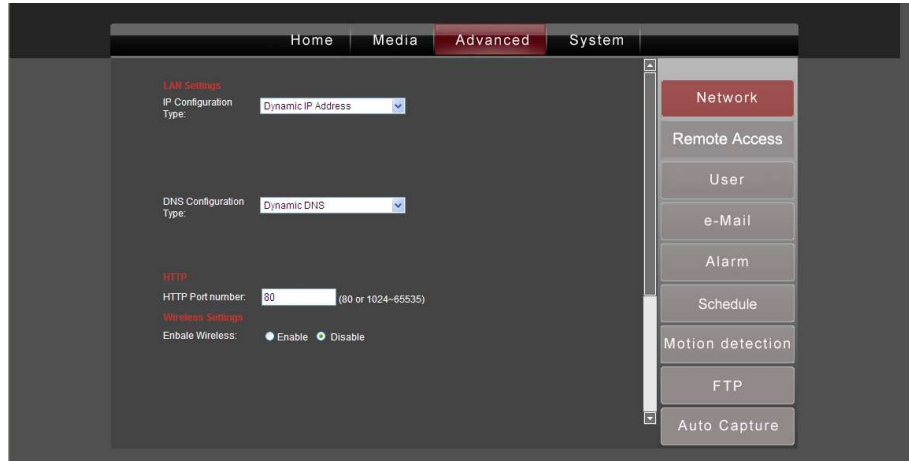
Home | Media | Advanced | System

LAN Settings

IP Configuration Type: Dynamic IP Address

DNS Configuration Type: Dynamic DNS

HTTP

HTTP Port number: 80 (80 or 1024~65535)

Wireless Settings

Enbale Wireless: Enable Disable

Network
Remote Access
User
e-Mail
Alarm
Schedule
Motion detection
FTP
Auto Capture